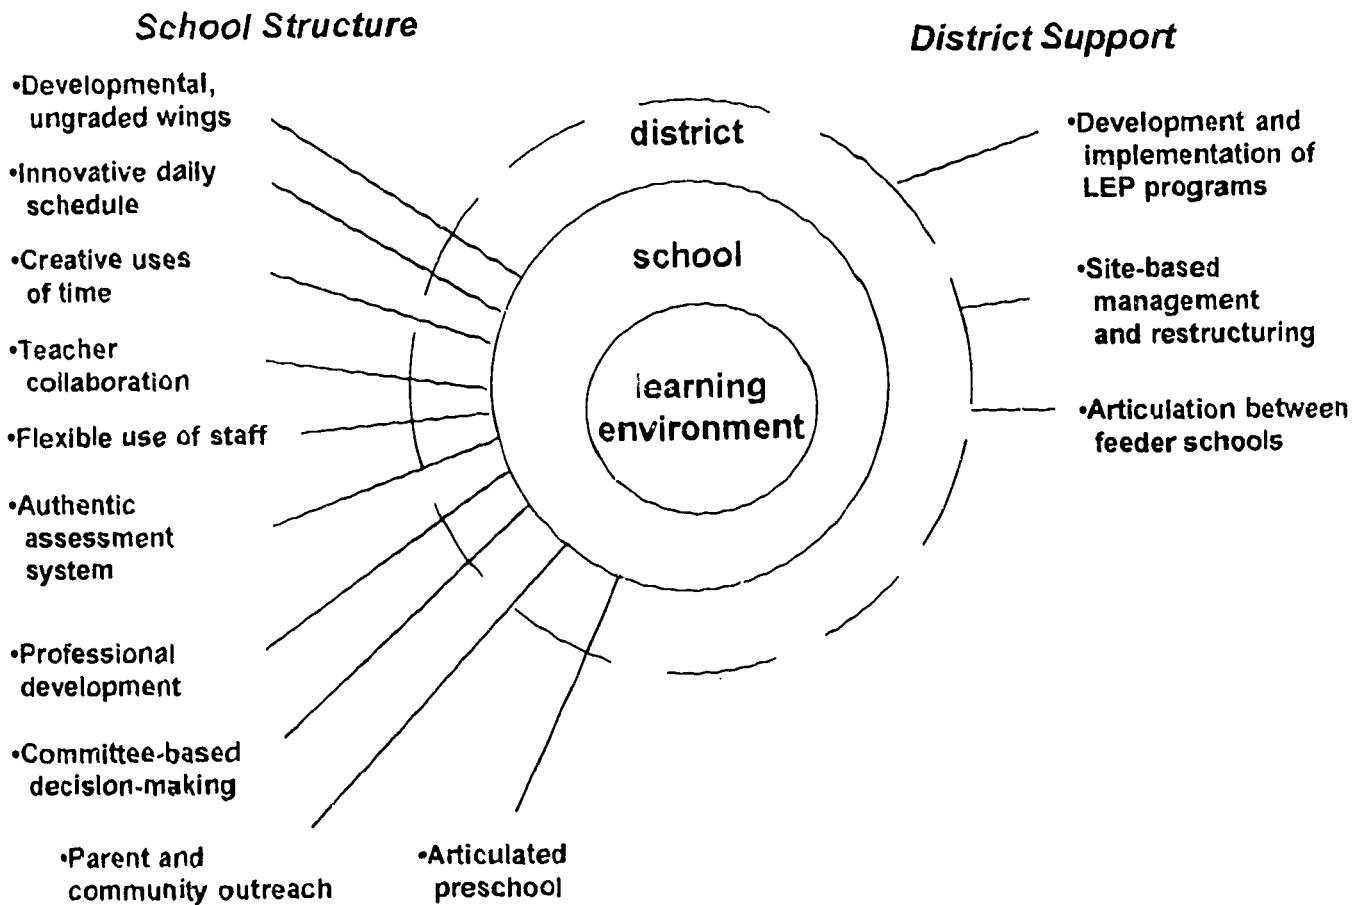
School Structure

District Support

•Developmental, ungraded wings

•Innovative daily schedule

•Creative uses of time

•Teacher collaboration

•Flexible use of staff

•Authentic assessment system

•Professional development

•Committee-based decision-making

•Parent and community outreach

•Articulated preschool

district

school

learning environment

•Development and implementation of LEP programs

•Site-based management and restructuring

•Articulation between feeder schools